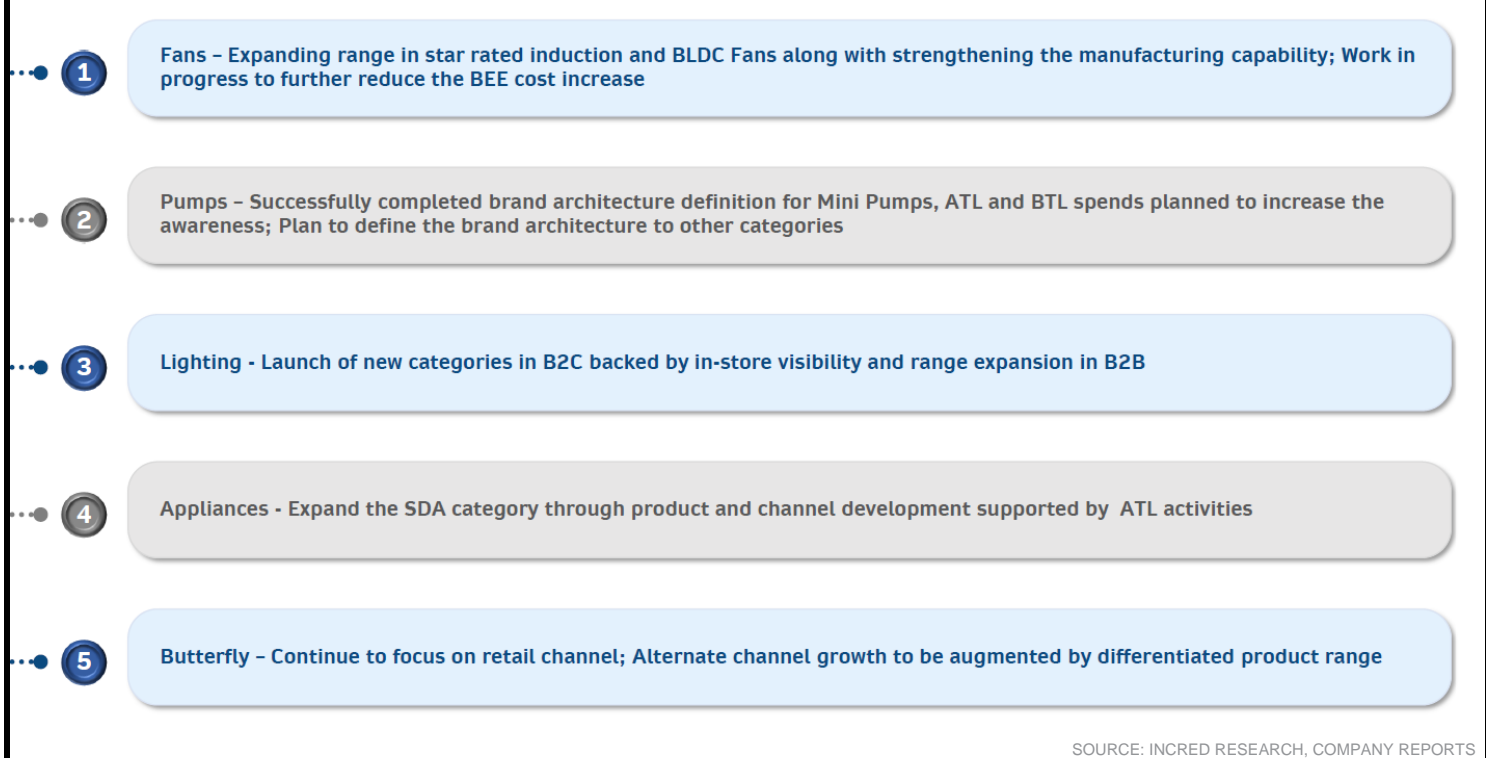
1

Fans – Expanding range in star rated induction and BLDC Fans along with strengthening the manufacturing capability; Work in progress to further reduce the BEE cost increase

2

Pumps – Successfully completed brand architecture definition for Mini Pumps, ATL and BTL spends planned to increase the awareness; Plan to define the brand architecture to other categories

3

Lighting - Launch of new categories in B2C backed by in-store visibility and range expansion in B2B

4

Appliances - Expand the SDA category through product and channel development supported by ATL activities

5

Butterfly – Continue to focus on retail channel; Alternate channel growth to be augmented by differentiated product range

SOURCE: INCRED RESEARCH, COMPANY REPORTS